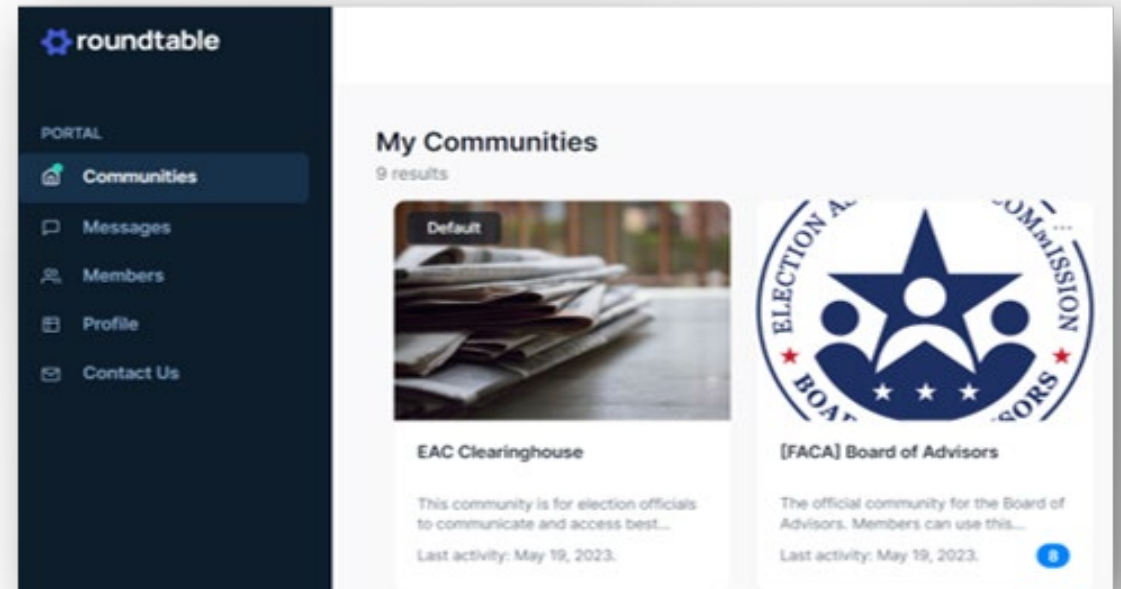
roundtable

PORTAL

Communities

Messages

Members

Profile

Contact Us

My Communities

9 results

Default

EAC Clearinghouse

This community is for election officials to communicate and access best...

Last activity: May 19, 2023.

ELECTION A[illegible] COMMISSION BOA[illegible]SORS

[FACA] Board of Advisors

The official community for the Board of Advisors. Members can use this...

Last activity: May 19, 2023.

8